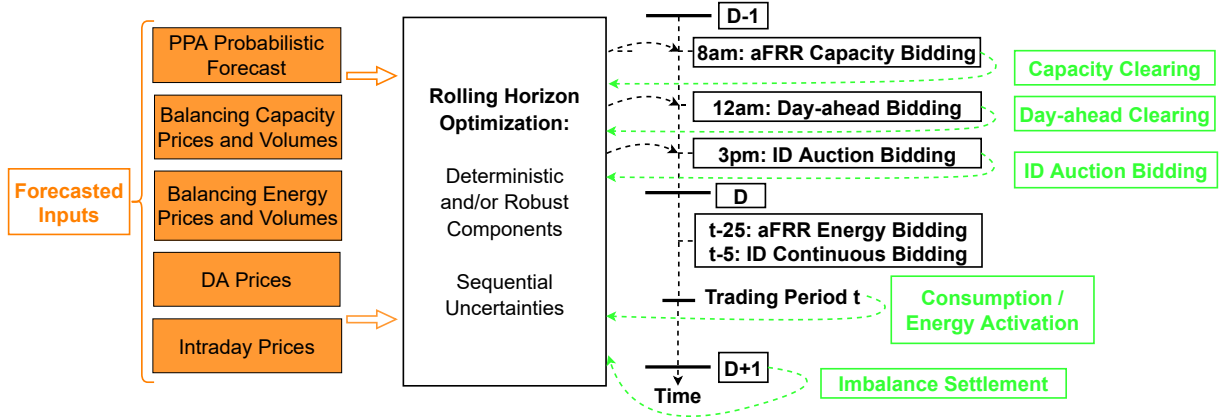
Forecasted Inputs

PPA Probabilistic Forecast

Balancing Capacity Prices and Volumes

Balancing Energy Prices and Volumes

DA Prices

Intraday Prices

Rolling Horizon Optimization:

Deterministic and/or Robust Components

Sequential Uncertainties

D-1

8am: aFRR Capacity Bidding

Capacity Clearing

12am: Day-ahead Bidding

Day-ahead Clearing

3pm: ID Auction Bidding

ID Auction Bidding

D

t-25: aFRR Energy Bidding
t-5: ID Continuous Bidding

Trading Period t

Consumption / Energy Activation

D+1

Imbalance Settlement

Time